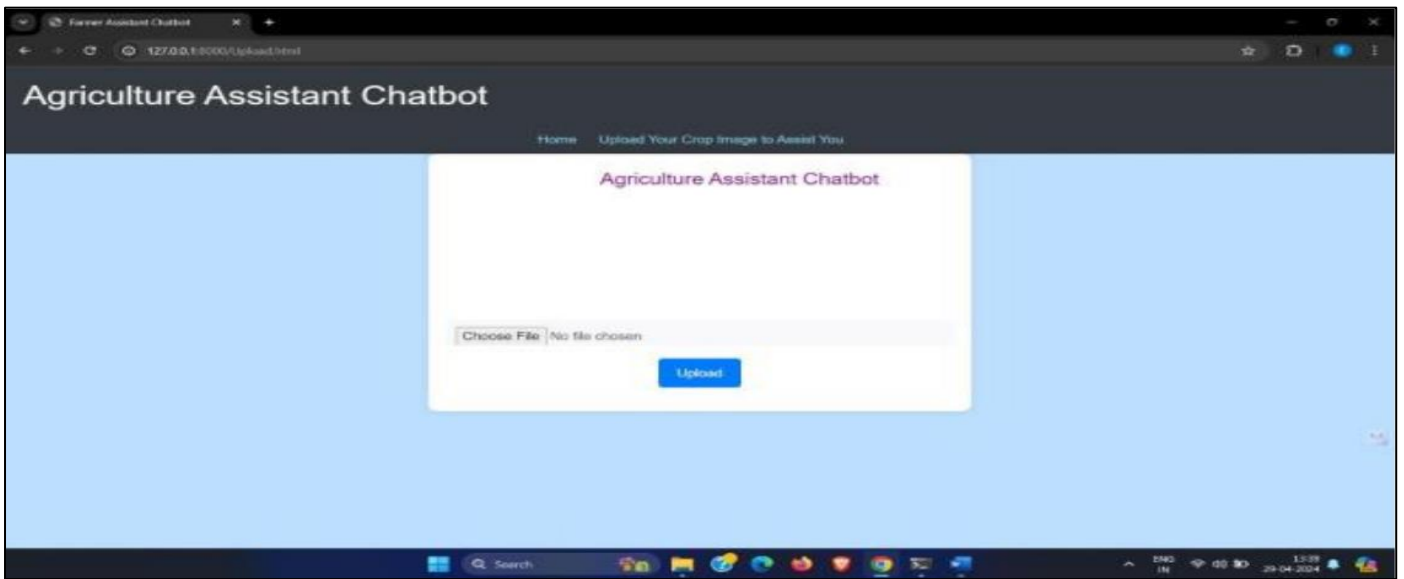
Farmer Assistant Chatbot

127.0.0.1:8000/Upload.html

Agriculture Assistant Chatbot

Home Upload Your Crop Image to Assist You

Agriculture Assistant Chatbot

Choose File No file chosen

Upload

Search

ENG IN

13:39 29-04-2024